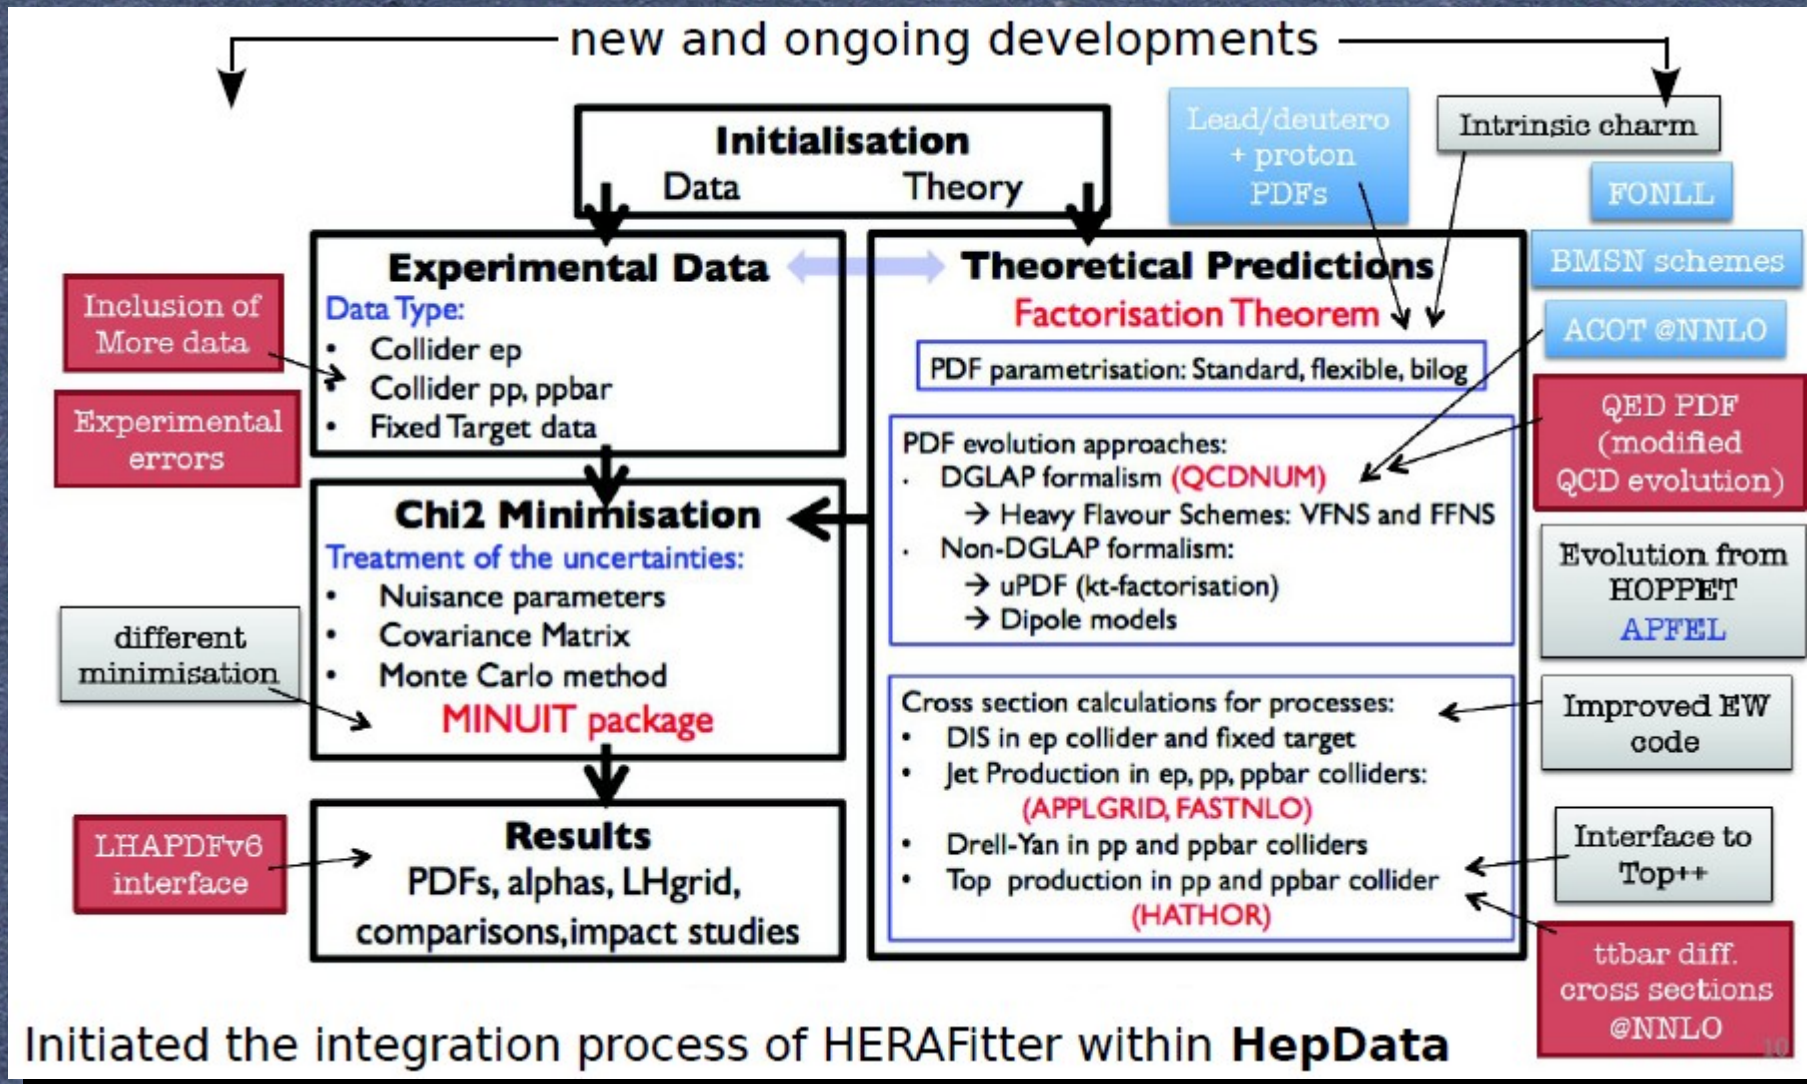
new and ongoing developments

Initialisation
Data Theory

Lead/deutero + proton PDFs

Intrinsic charm

FONLL

BMSN schemes

ACOT @NNLO

Inclusion of More data

Experimental errors

Experimental Data
Data Type:
• Collider ep
• Collider pp, ppbar
• Fixed Target data

Theoretical Predictions
Factorisation Theorem

PDF parametrisation: Standard, flexible, bilog

QED PDF (modified QCD evolution)

PDF evolution approaches:
· DGLAP formalism (QCDNUM)
→ Heavy Flavour Schemes: VFNS and FFNS
· Non-DGLAP formalism:
→ uPDF (kt-factorisation)
→ Dipole models

Evolution from HOPPET APFEL

Chi2 Minimisation
Treatment of the uncertainties:
• Nuisance parameters
• Covariance Matrix
• Monte Carlo method
MINUIT package

different minimisation

Cross section calculations for processes:
• DIS in ep collider and fixed target
• Jet Production in ep, pp, ppbar colliders: (APPLGRID, FASTNLO)
• Drell-Yan in pp and ppbar colliders
• Top production in pp and ppbar collider (HATHOR)

Improved EW code

Interface to Top++

LHAPDFv6 interface

Results
PDFs, alphas, LHgrid, comparisons,impact studies

ttbar diff. cross sections @NNLO

Initiated the integration process of HERAFitter within HepData